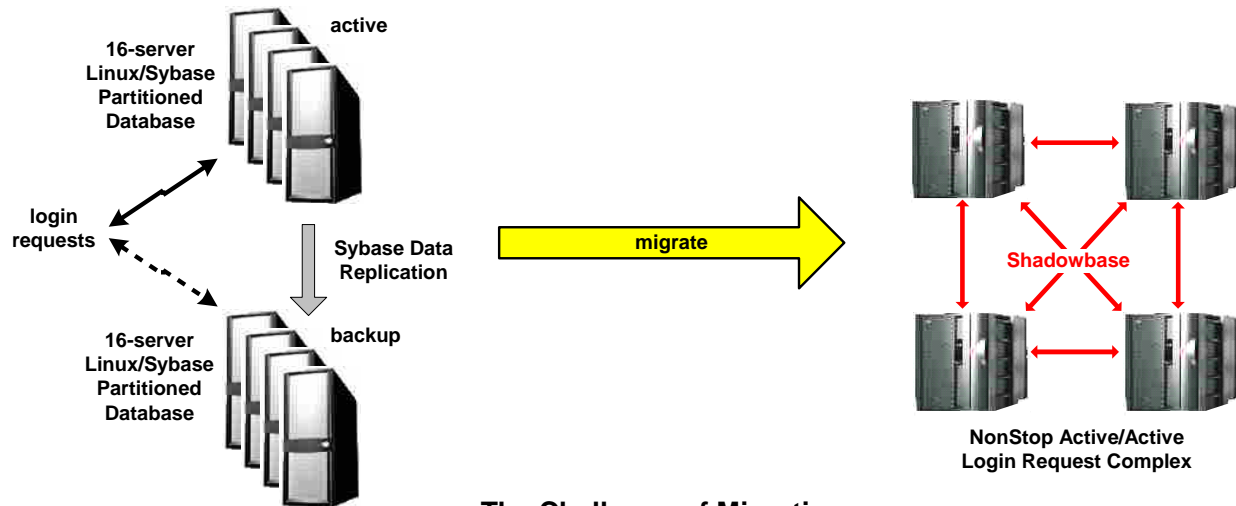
active

16-server Linux/Sybase Partitioned Database

login requests

Sybase Data Replication

migrate

backup

16-server Linux/Sybase Partitioned Database

Shadowbase

NonStop Active/Active Login Request Complex

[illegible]